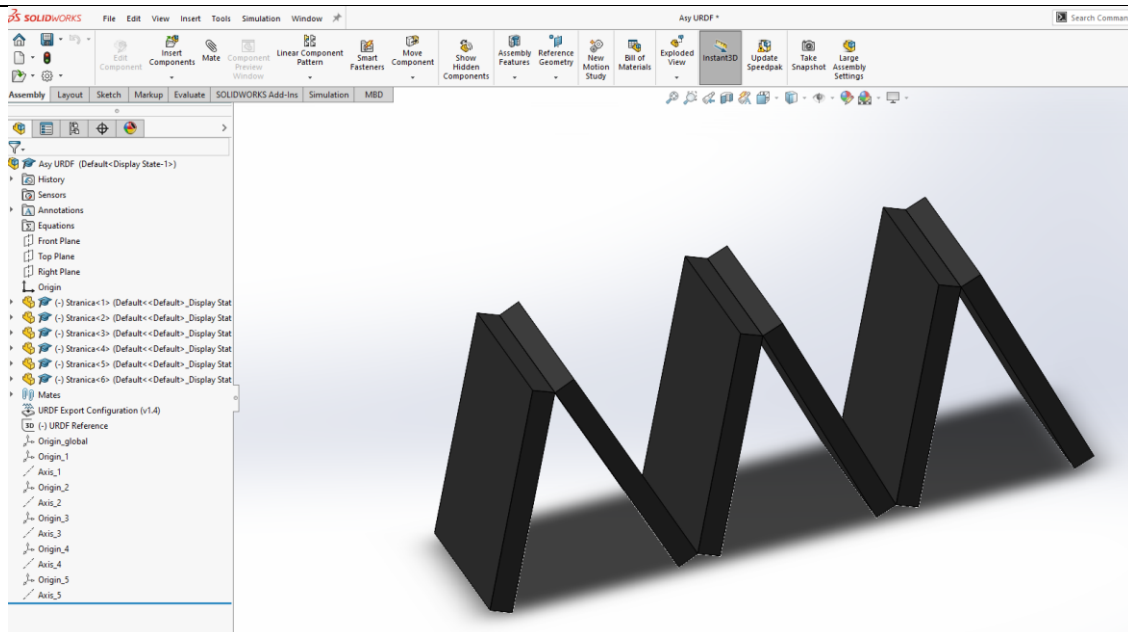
SOLIDWORKS File Edit View Insert Tools Simulation Window

Asy URDF *

Search Comman

Edit Component
Insert Components
Mate
Component Preview Window
Linear Component Pattern
Smart Fasteners
Move Component
Show Hidden Components
Assembly Features
Reference Geometry
New Motion Study
Bill of Materials
Exploded View
Instant3D
Update Speedpak
Take Snapshot
Large Assembly Settings

Assembly Layout Sketch Markup Evaluate SOLIDWORKS Add-Ins Simulation MBD

Asy URDF (Default<Display State-1>)
History
Sensors
Annotations
Equations
Front Plane
Top Plane
Right Plane
Origin
(-) Stranica<1> (Default<<Default>_Display Stat
(-) Stranica<2> (Default<<Default>_Display Stat
(-) Stranica<3> (Default<<Default>_Display Stat
(-) Stranica<4> (Default<<Default>_Display Stat
(-) Stranica<5> (Default<<Default>_Display Stat
(-) Stranica<6> (Default<<Default>_Display Stat
Mates
URDF Export Configuration (v1.4)
(-) URDF Reference
Origin_global
Origin_1
Axis_1
Origin_2
Axis_2
Origin_3
Axis_3
Origin_4
Axis_4
Origin_5
Axis_5